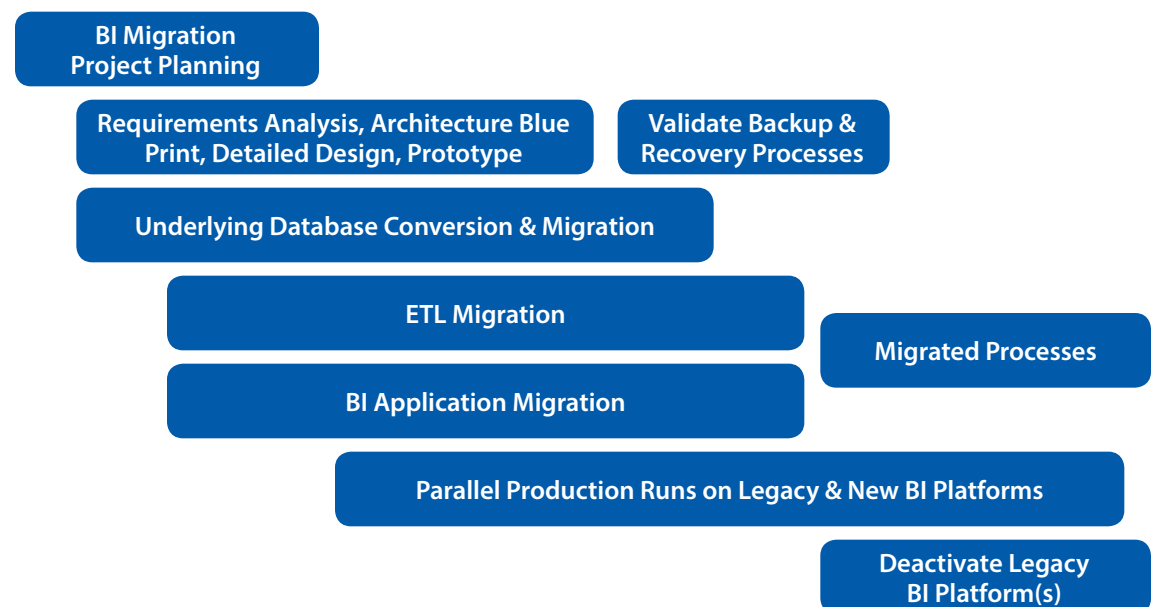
BI Migration Project Planning

Requirements Analysis, Architecture Blue Print, Detailed Design, Prototype

Validate Backup & Recovery Processes

Underlying Database Conversion & Migration

ETL Migration

Migrated Processes

BI Application Migration

Parallel Production Runs on Legacy & New BI Platforms

Deactivate Legacy BI Platform(s)